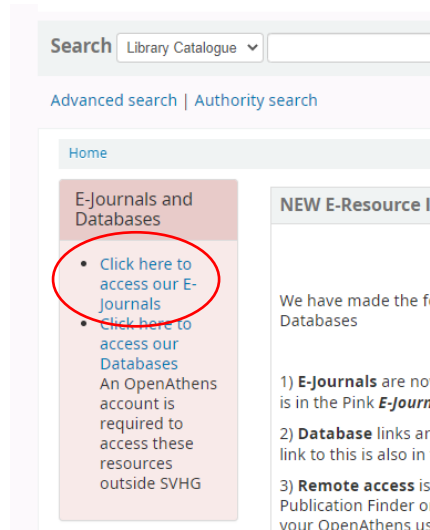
Search Library Catalogue

Advanced search | Authority search

Home

E-Journals and Databases

- Click here to access our E-Journals
- Click here to access our Databases

An OpenAthens account is required to access these resources outside SVHG

NEW E-Resource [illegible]

We have made the f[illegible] Databases

1) **E-Journals** are no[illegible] is in the Pink ***E-Journ***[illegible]

2) **Database** links ar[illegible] link to this is also in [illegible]

3) **Remote access** is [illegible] Publication Finder o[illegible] your OpenAthens us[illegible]